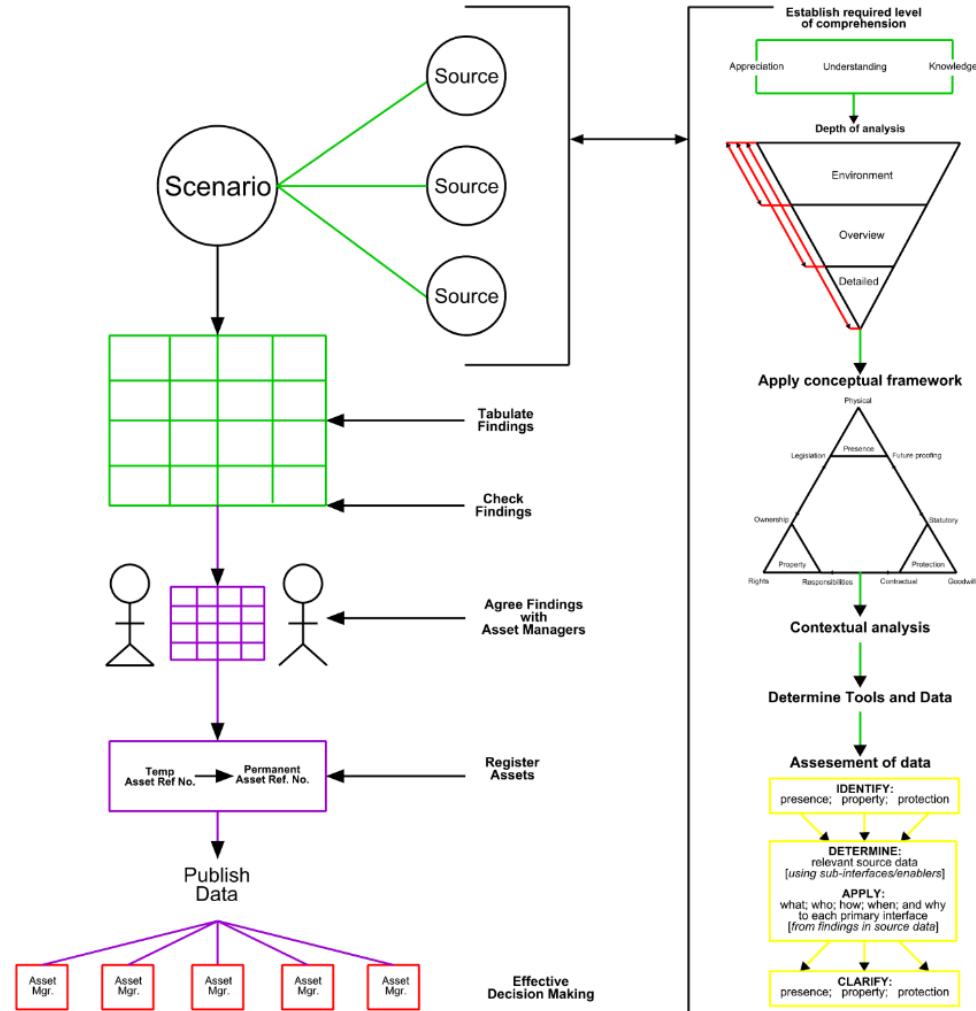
Source

Scenario

Source

Source

Tabulate Findings

Check Findings

Agree Findings with Asset Managers

Temp Asset Ref No.

Permanent Asset Ref. No.

Register Assets

Publish Data

Asset Mgr.

Asset Mgr.

Asset Mgr.

Asset Mgr.

Asset Mgr.

Effective Decision Making

Establish required level of comprehension

Appreciation

Understanding

Knowledge

Depth of analysis

Environment

Overview

Detailed

Apply conceptual framework

Physical

Legislation

Presence

Future proofing

Ownership

Statutory

Property

Protection

Rights

Responsibilities

Contractual

Goodwill

Contextual analysis

Determine Tools and Data

Assesement of data

IDENTIFY:
presence; property; protection

DETERMINE:
relevant source data
[*using sub-interfaces/enablers*]

APPLY:
what; who; how; when; and why to each primary interface
[*from findings in source data*]

CLARIFY:
presence; property; protection